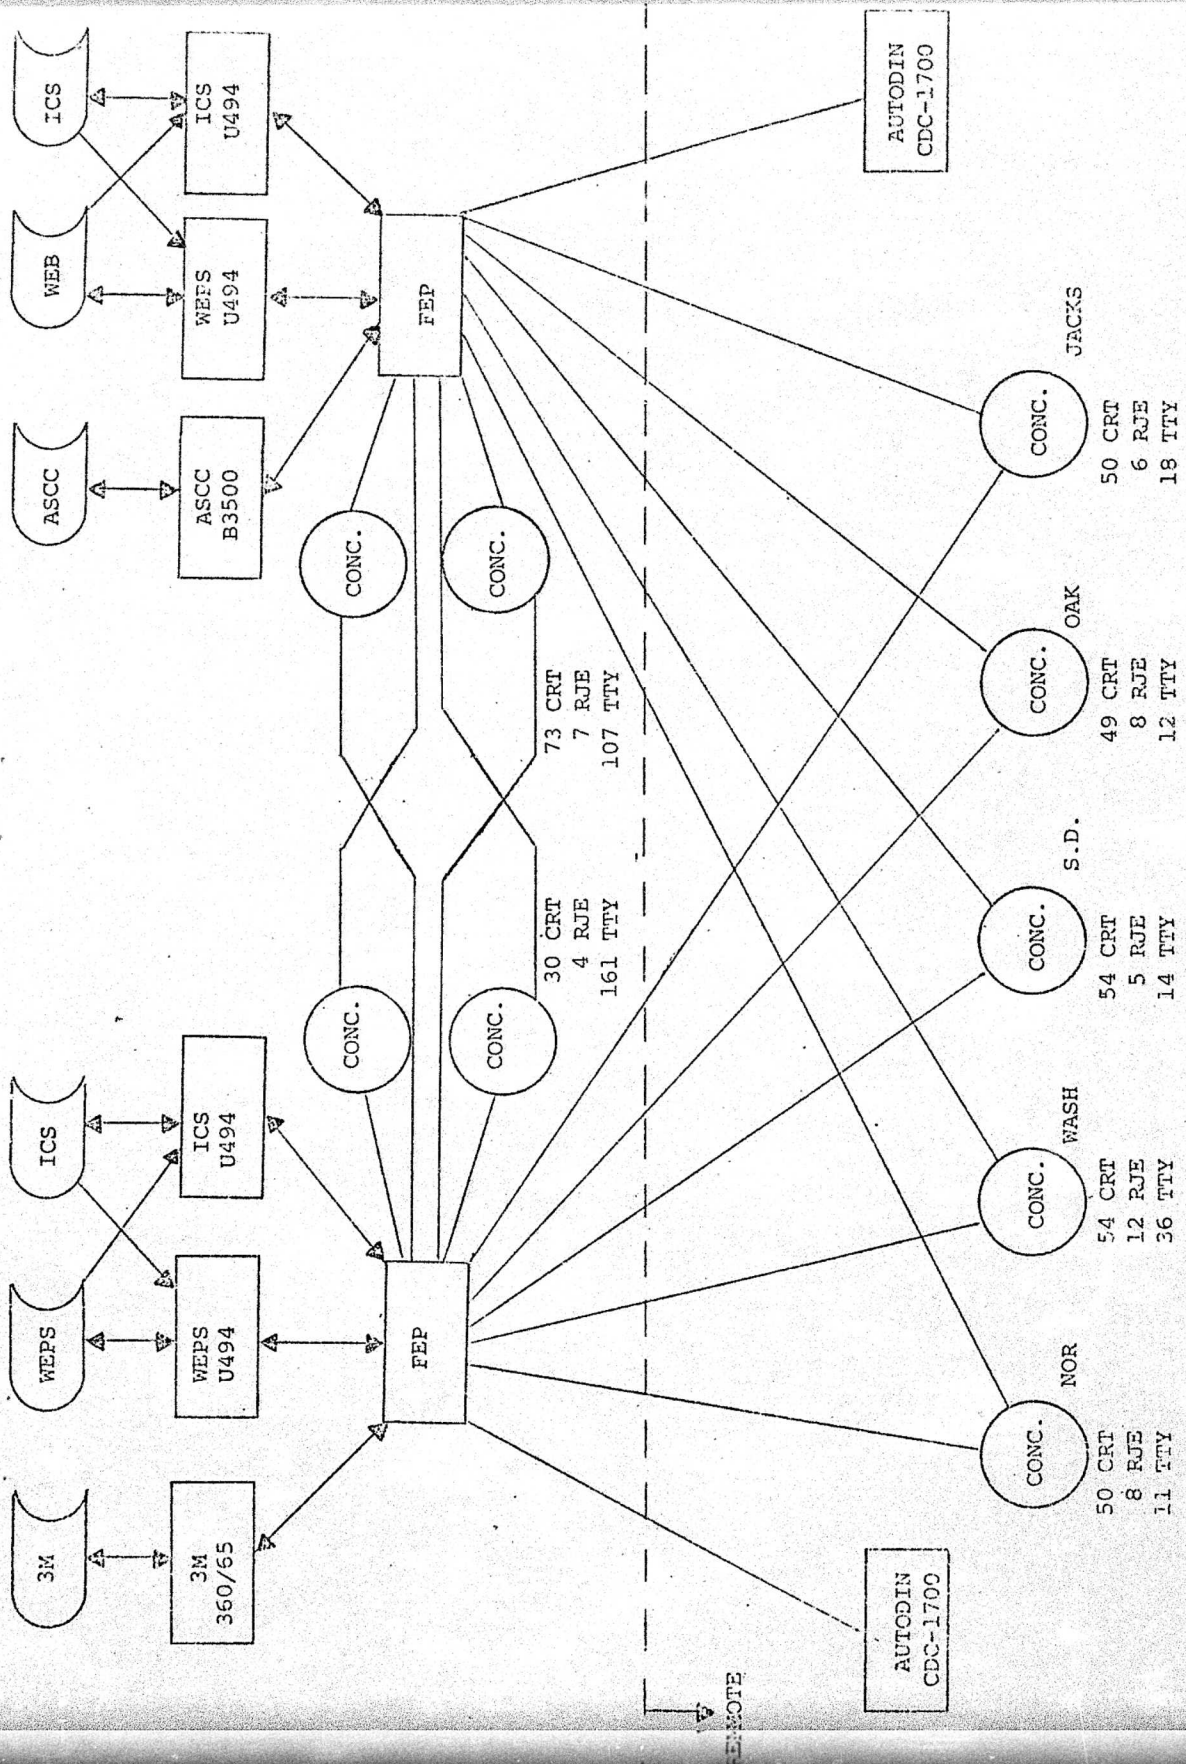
3M

WEPS

ICS

3M
360/65

WEPS
U494

ICS
U494

FEP

CONC.

CONC.

30 CRT
4 RJE
161 TTY

CONC.

CONC.

73 CRT
7 RJE
107 TTY

ASCC

WEB

ICS

ASCC
B3500

WEPS
U494

ICS
U494

FEP

AUTODIN
CDC-1700

AUTODIN
CDC-1700

CONC.
NOR
50 CRT
8 RJE
11 TTY

CONC.
WASH
54 CRT
12 RJE
36 TTY

CONC.
S.D.
54 CRT
5 RJE
14 TTY

CONC.
OAK
49 CRT
8 RJE
12 TTY

CONC.
JACKS
50 CRT
6 RJE
18 TTY

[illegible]MOTE